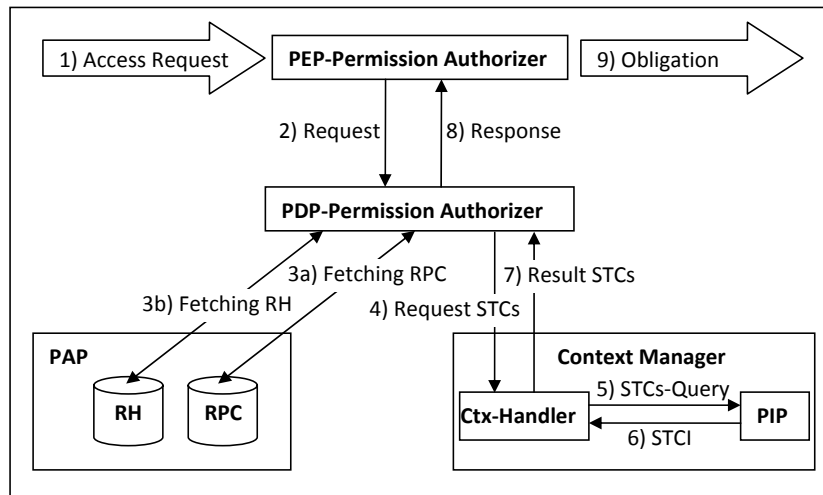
1) Access Request

PEP-Permission Authorizer

9) Obligation

2) Request

8) Response

PDP-Permission Authorizer

3a) Fetching RPC

3b) Fetching RH

7) Result STCs

4) Request STCs

PAP

RH

RPC

Context Manager

5) STCs-Query

Ctx-Handler

PIP

6) STCI